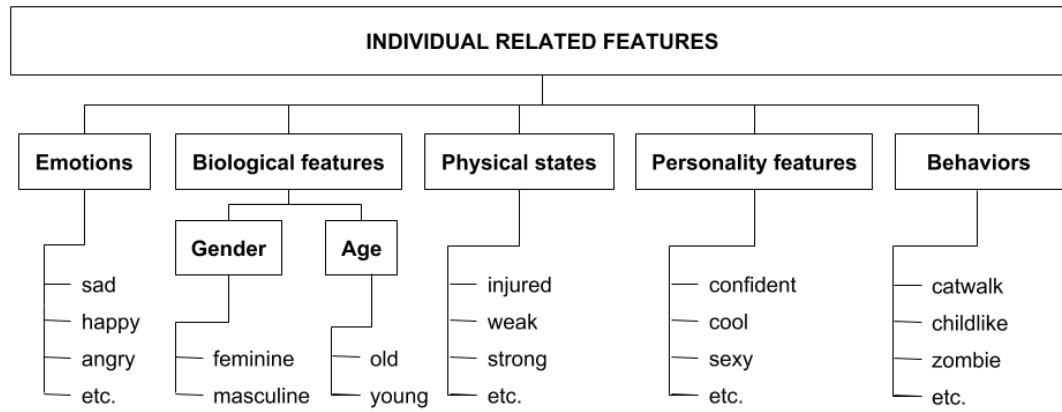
INDIVIDUAL RELATED FEATURES

Emotions
sad
happy
angry
etc.

Biological features
Gender
feminine
masculine
Age
old
young

Physical states
injured
weak
strong
etc.

Personality features
confident
cool
sexy
etc.

Behaviors
catwalk
childlike
zombie
etc.